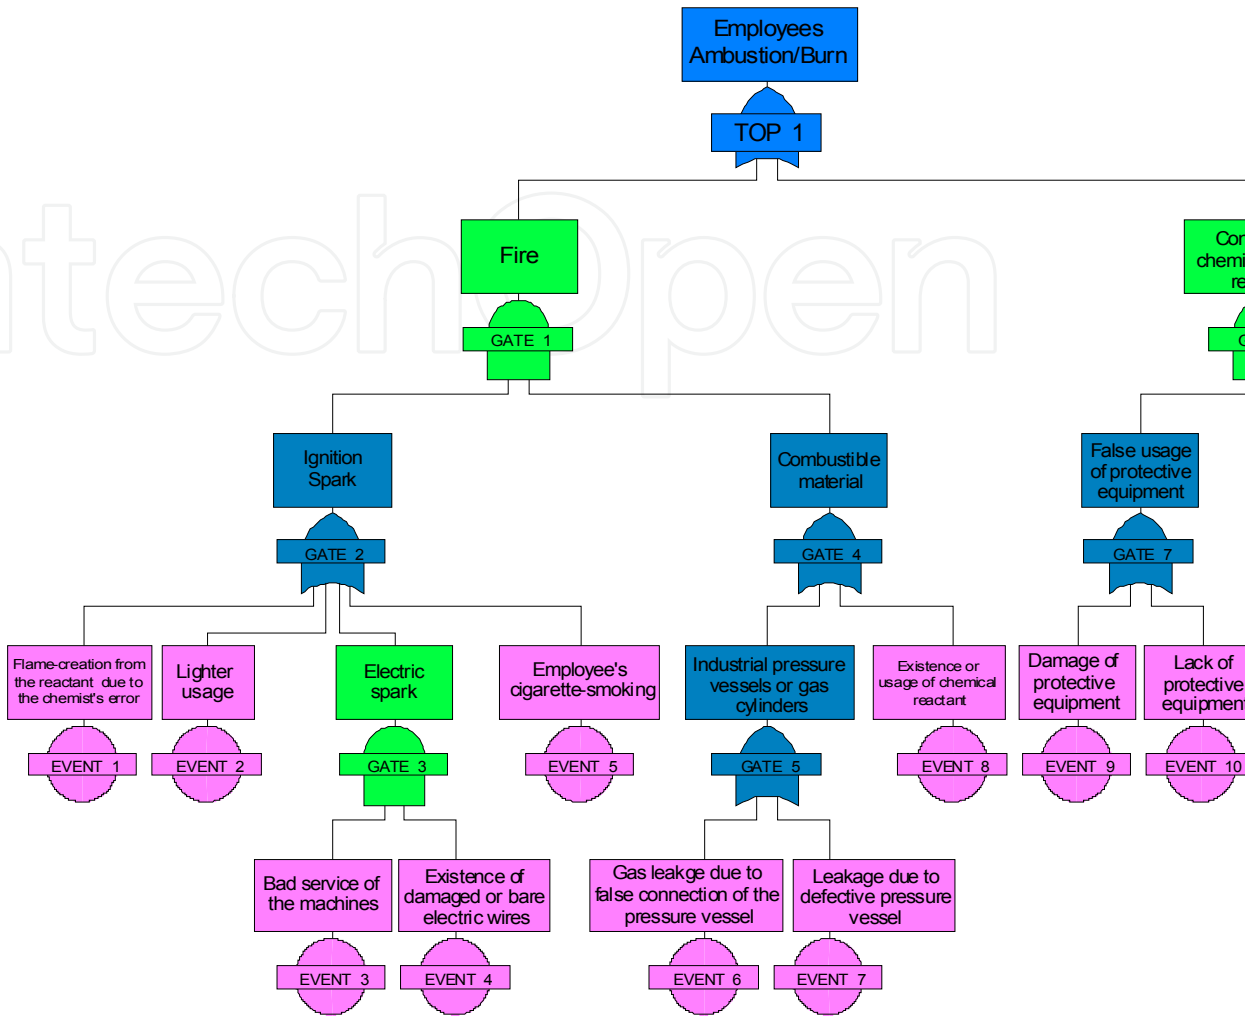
Employees Ambustion/Burn

TOP 1

Fire

GATE 1

Con chemi re

G

Ignition Spark

GATE 2

Combustible material

GATE 4

False usage of protective equipment

GATE 7

Flame-creation from the reactant due to the chemist's error

EVENT 1

Lighter usage

EVENT 2

Electric spark

GATE 3

Employee's cigarette-smoking

EVENT 5

Industrial pressure vessels or gas cylinders

GATE 5

Existence or usage of chemical reactant

EVENT 8

Damage of protective equipment

EVENT 9

Lack of protective equipmen

EVENT 10

Bad service of the machines

EVENT 3

Existence of damaged or bare electric wires

EVENT 4

Gas leakge due to false connection of the pressure vessel

EVENT 6

Leakage due to defective pressure vessel

EVENT 7